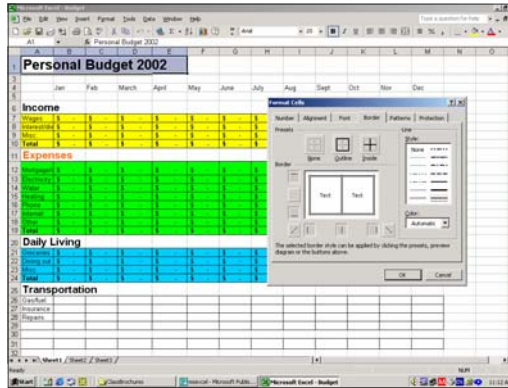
Microsoft Excel - Budget

File Edit View Insert Format Tools Data Window Help

Type a question for help

Arial

A1 Personal Budget 2002

Personal Budget 2002

Jan Feb March April May June July Aug Sept Oct Nov Dec

Income

Wages $ - $ - $ - $ - $ - $ - $ -

Interest/divi $ - $ - $ - $ - $ - $ - $ -

Misc $ - $ - $ - $ - $ - $ - $ -

Total $ - $ - $ - $ - $ - $ - $ -

Expenses

Mortgage/r $ - $ - $ - $ - $ - $ - $ -

Electricity $ - $ - $ - $ - $ - $ - $ -

Water $ - $ - $ - $ - $ - $ - $ -

Heating $ - $ - $ - $ - $ - $ - $ -

Phone $ - $ - $ - $ - $ - $ - $ -

Internet $ - $ - $ - $ - $ - $ - $ -

Other $ - $ - $ - $ - $ - $ - $ -

Total $ - $ - $ - $ - $ - $ - $ -

Daily Living

Groceries $ - $ - $ - $ - $ - $ - $ -

Dining out $ - $ - $ - $ - $ - $ - $ -

Misc $ - $ - $ - $ - $ - $ - $ -

Total $ - $ - $ - $ - $ - $ - $ -

Transportation

Gas/fuel

Insurance

Repairs

Format Cells

Number Alignment Font Border Patterns Protection

Presets

None Outline Inside

Border

Text Text

Line

Style:

None

Color:

Automatic

The selected border style can be applied by clicking the presets, preview diagram or the buttons above.

OK Cancel

Sheet1 Sheet2 Sheet3

Ready NUM

Start Classbrochures mexcel - Microsoft Publi... Microsoft Excel - Budget 11:12